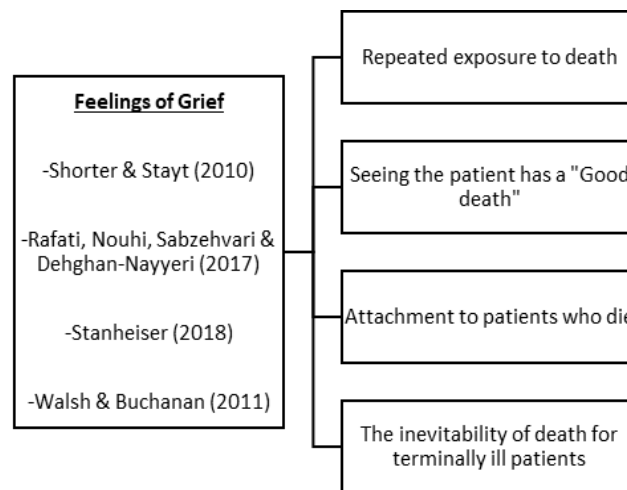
Feelings of Grief

-Shorter & Stayt (2010)

-Rafati, Nouhi, Sabzehvari & Dehghan-Nayyeri (2017)

-Stanheiser (2018)

-Walsh & Buchanan (2011)

Repeated exposure to death

Seeing the patient has a "Good death"

Attachment to patients who die

The inevitability of death for terminally ill patients